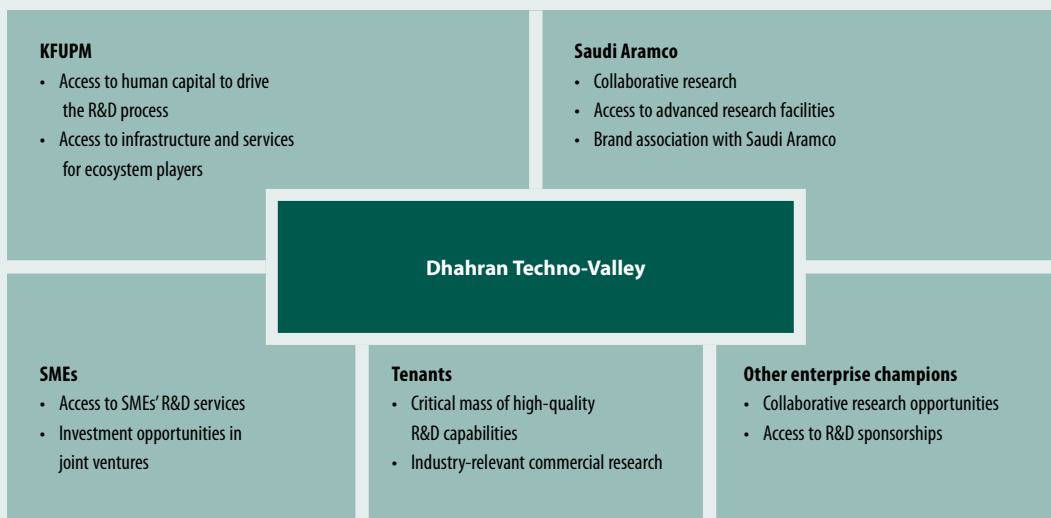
KFUPM
• Access to human capital to drive the R&D process
• Access to infrastructure and services for ecosystem players

Saudi Aramco
• Collaborative research
• Access to advanced research facilities
• Brand association with Saudi Aramco

Dhahran Techno-Valley

SMEs
• Access to SMEs' R&D services
• Investment opportunities in joint ventures

Tenants
• Critical mass of high-quality R&D capabilities
• Industry-relevant commercial research

Other enterprise champions
• Collaborative research opportunities
• Access to R&D sponsorships